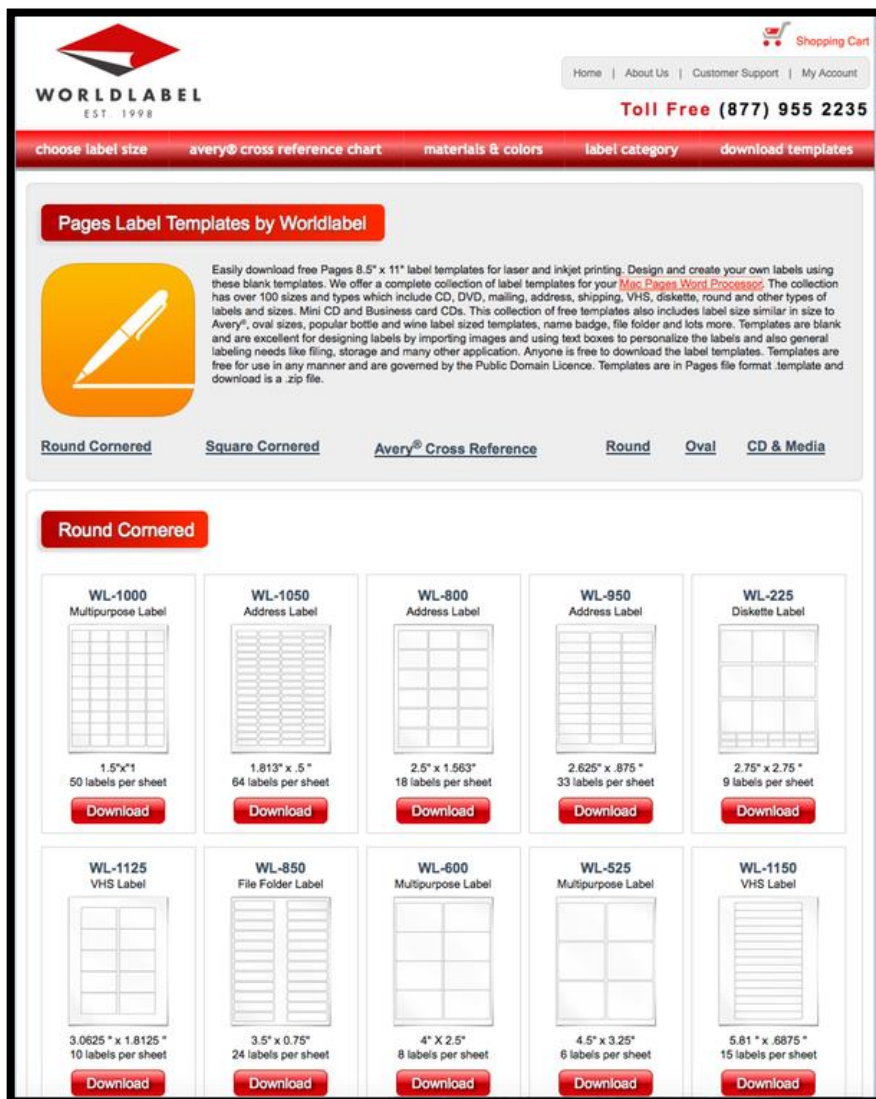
WORLDLABEL
EST. 1998

Shopping Cart

Home | About Us | Customer Support | My Account

Toll Free (877) 955 2235

choose label size | avery® cross reference chart | materials & colors | label category | download templates

Pages Label Templates by Worldlabel

Easily download free Pages 8.5" x 11" label templates for laser and inkjet printing. Design and create your own labels using these blank templates. We offer a complete collection of label templates for your Mac Pages Word Processor. The collection has over 100 sizes and types which include CD, DVD, mailing, address, shipping, VHS, diskette, round and other types of labels and sizes. Mini CD and Business card CDs. This collection of free templates also includes label size similar in size to Avery®, oval sizes, popular bottle and wine label sized templates, name badge, file folder and lots more. Templates are blank and are excellent for designing labels by importing images and using text boxes to personalize the labels and also general labeling needs like filing, storage and many other application. Anyone is free to download the label templates. Templates are free for use in any manner and are governed by the Public Domain Licence. Templates are in Pages file format .template and download is a .zip file.

Round Cornered | Square Cornered | Avery® Cross Reference | Round | Oval | CD & Media

Round Cornered

WL-1000
Multipurpose Label
1.5"x"1
50 labels per sheet
Download

WL-1050
Address Label
1.813" x .5"
64 labels per sheet
Download

WL-800
Address Label
2.5" x 1.563"
18 labels per sheet
Download

WL-950
Address Label
2.625" x .875"
33 labels per sheet
Download

WL-225
Diskette Label
2.75" x 2.75"
9 labels per sheet
Download

WL-1125
VHS Label
3.0625" x 1.8125"
10 labels per sheet
Download

WL-850
File Folder Label
3.5" x 0.75"
24 labels per sheet
Download

WL-600
Multipurpose Label
4" X 2.5"
8 labels per sheet
Download

WL-525
Multipurpose Label
4.5" x 3.25"
6 labels per sheet
Download

WL-1150
VHS Label
5.81" x .6875"
15 labels per sheet
Download